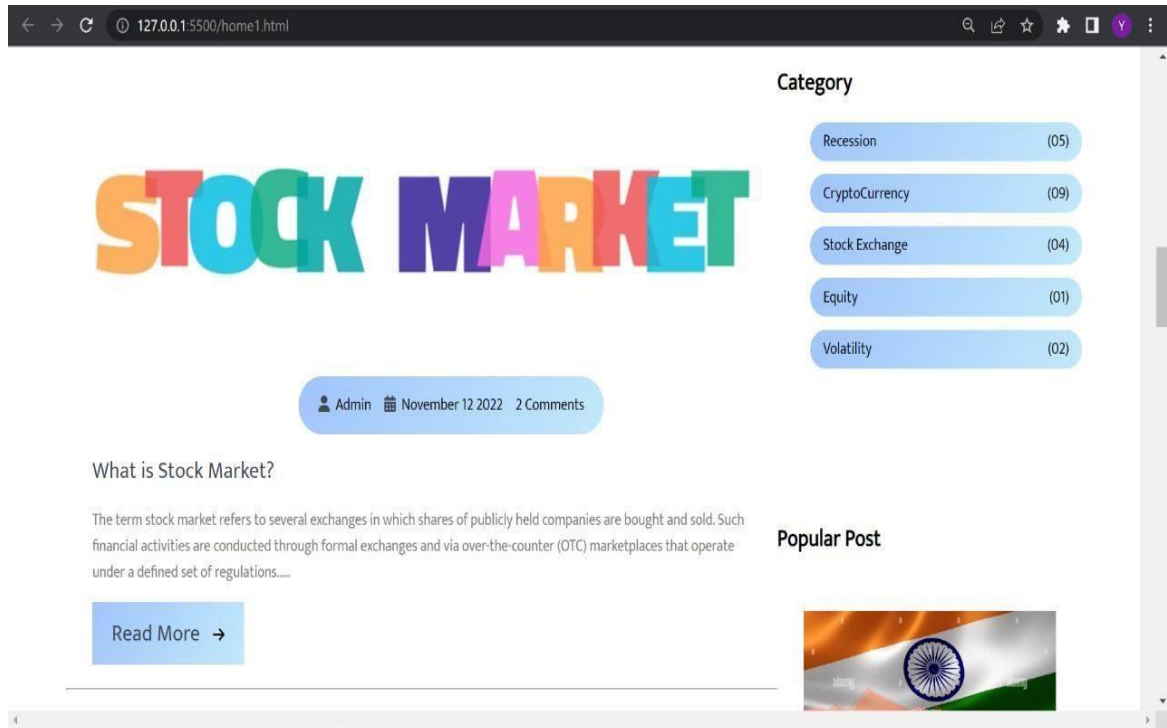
127.0.0.1:5500/home1.html

Y

STOCK MARKET

Admin November 12 2022 2 Comments

What is Stock Market?

The term stock market refers to several exchanges in which shares of publicly held companies are bought and sold. Such financial activities are conducted through formal exchanges and via over-the-counter (OTC) marketplaces that operate under a defined set of regulations.....

Read More →

Category

Recession (05)

CryptoCurrency (09)

Stock Exchange (04)

Equity (01)

Volatility (02)

Popular Post